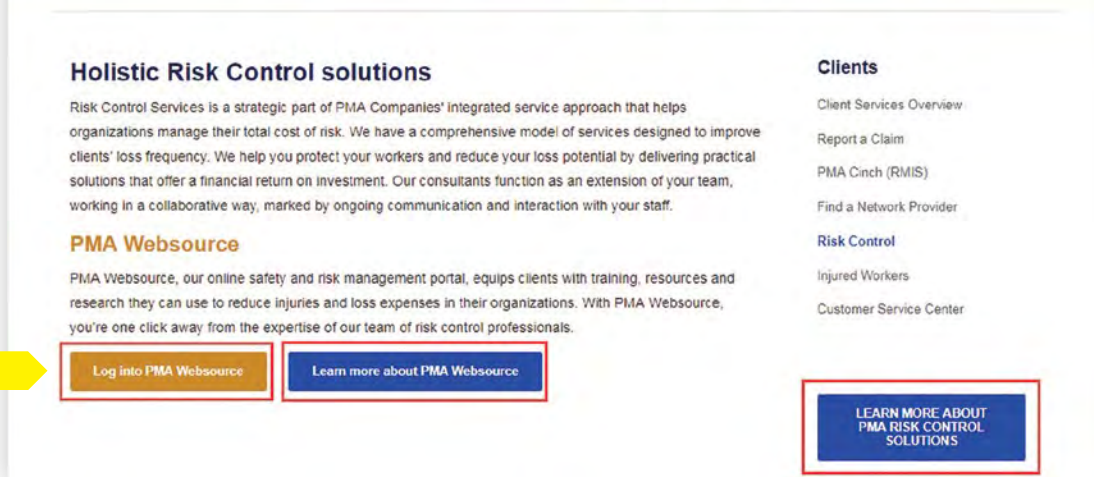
Holistic Risk Control solutions

Risk Control Services is a strategic part of PMA Companies' integrated service approach that helps organizations manage their total cost of risk. We have a comprehensive model of services designed to improve clients' loss frequency. We help you protect your workers and reduce your loss potential by delivering practical solutions that offer a financial return on investment. Our consultants function as an extension of your team, working in a collaborative way, marked by ongoing communication and interaction with your staff.

PMA Websource

PMA Websource, our online safety and risk management portal, equips clients with training, resources and research they can use to reduce injuries and loss expenses in their organizations. With PMA Websource, you're one click away from the expertise of our team of risk control professionals.

Log into PMA Websource

Learn more about PMA Websource

Clients

Client Services Overview

Report a Claim

PMA Cinch (RMIS)

Find a Network Provider

Risk Control

Injured Workers

Customer Service Center

LEARN MORE ABOUT PMA RISK CONTROL SOLUTIONS